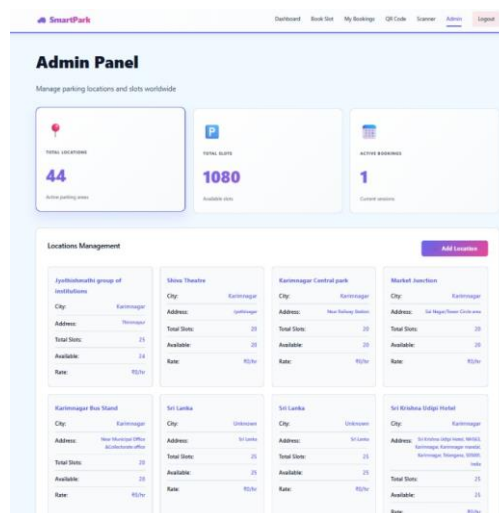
SmartPark

Dashboard Book Slot My Bookings QR Code Scanner Admin Logout

Admin Panel

Manage parking locations and slots worldwide

TOTAL LOCATIONS
44
Active parking areas

TOTAL SLOTS
1080
Available slots

ACTIVE BOOKINGS
1
Current sessions

Locations Management

Add Location

Jyothishmathi group of institutions
City: Karimnagar
Address: Thimmapur
Total Slots: 25
Available: 24
Rate: ₹0/hr

Shiva Theatre
City: Karimnagar
Address: Jyothinagar
Total Slots: 20
Available: 20
Rate: ₹0/hr

Karimnagar Central park
City: Karimnagar
Address: Near Railway Station
Total Slots: 20
Available: 20
Rate: ₹0/hr

Market Junction
City: Karimnagar
Address: Sai Nagar/Tower Circle area
Total Slots: 20
Available: 20
Rate: ₹0/hr

Karimnagar Bus Stand
City: Karimnagar
Address: New Municipal Office &Collectorate office
Total Slots: 20
Available: 20
Rate: ₹0/hr

Sri Lanka
City: Unknown
Address: Sri Lanka
Total Slots: 25
Available: 25
Rate: ₹0/hr

Sri Lanka
City: Unknown
Address: Sri Lanka
Total Slots: 25
Available: 25
Rate: ₹0/hr

Sri Krishna Udipi Hotel
City: Karimnagar
Address: Sri Krishna Udipi Hotel, NH563, Karimnagar, Karimnagar mandal, Karimnagar, Telangana, 505001, India
Total Slots: 25
Available: 25
Rate: ₹0/hr